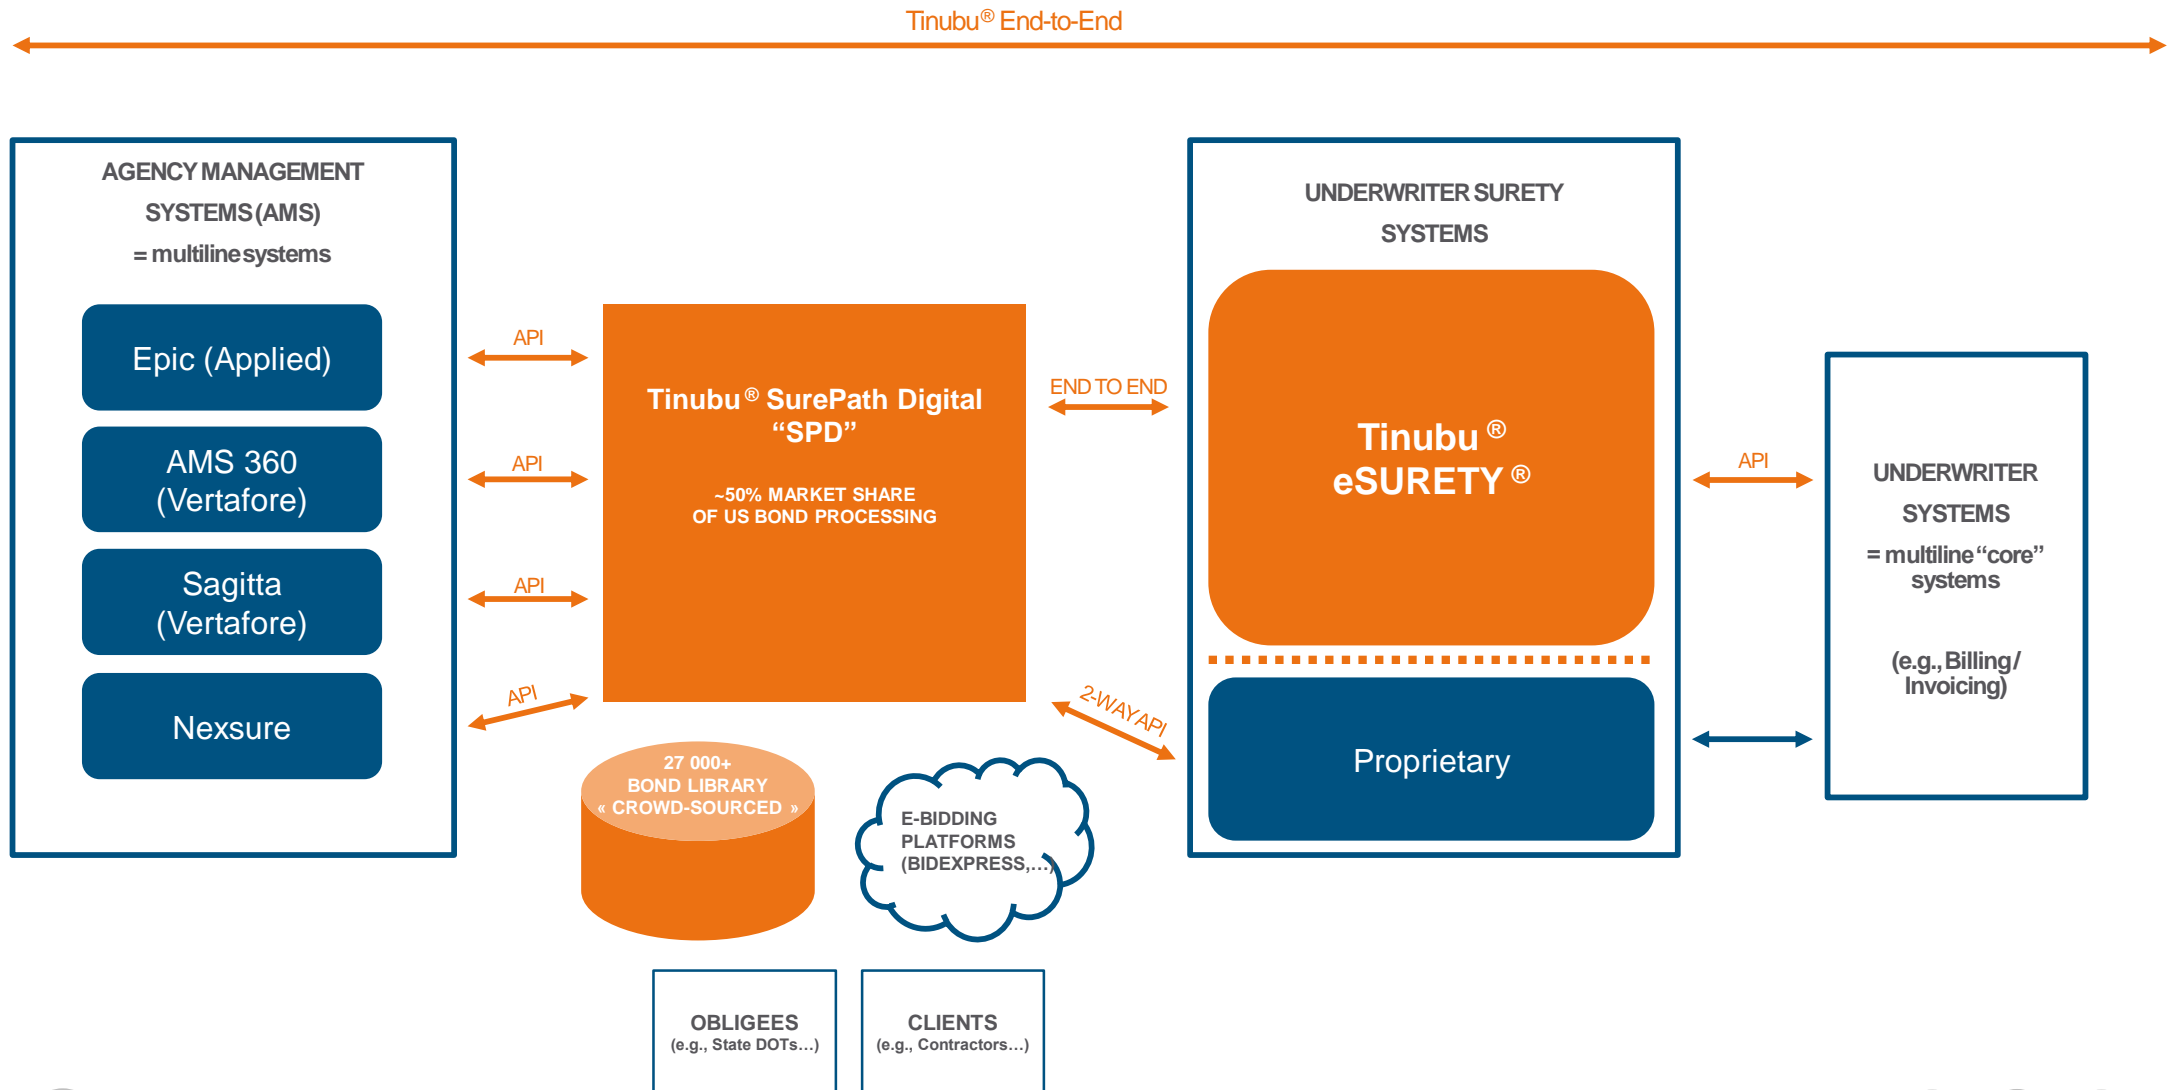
Tinubu® End-to-End

AGENCY MANAGEMENT SYSTEMS (AMS)
= multiline systems

Epic (Applied)

AMS 360 (Vertafore)

Sagitta (Vertafore)

Nexsure

API

API

API

API

Tinubu® SurePath Digital "SPD"

~50% MARKET SHARE OF US BOND PROCESSING

27 000+ BOND LIBRARY « CROWD-SOURCED »

E-BIDDING PLATFORMS (BIDEXPRESS,...)

END TO END

2-WAY API

UNDERWRITER SURETY SYSTEMS

Tinubu ® eSURETY ®

Proprietary

API

UNDERWRITER SYSTEMS
= multiline "core" systems

(e.g., Billing/ Invoicing)

OBLIGEES
(e.g., State DOTs...)

CLIENTS
(e.g., Contractors...)